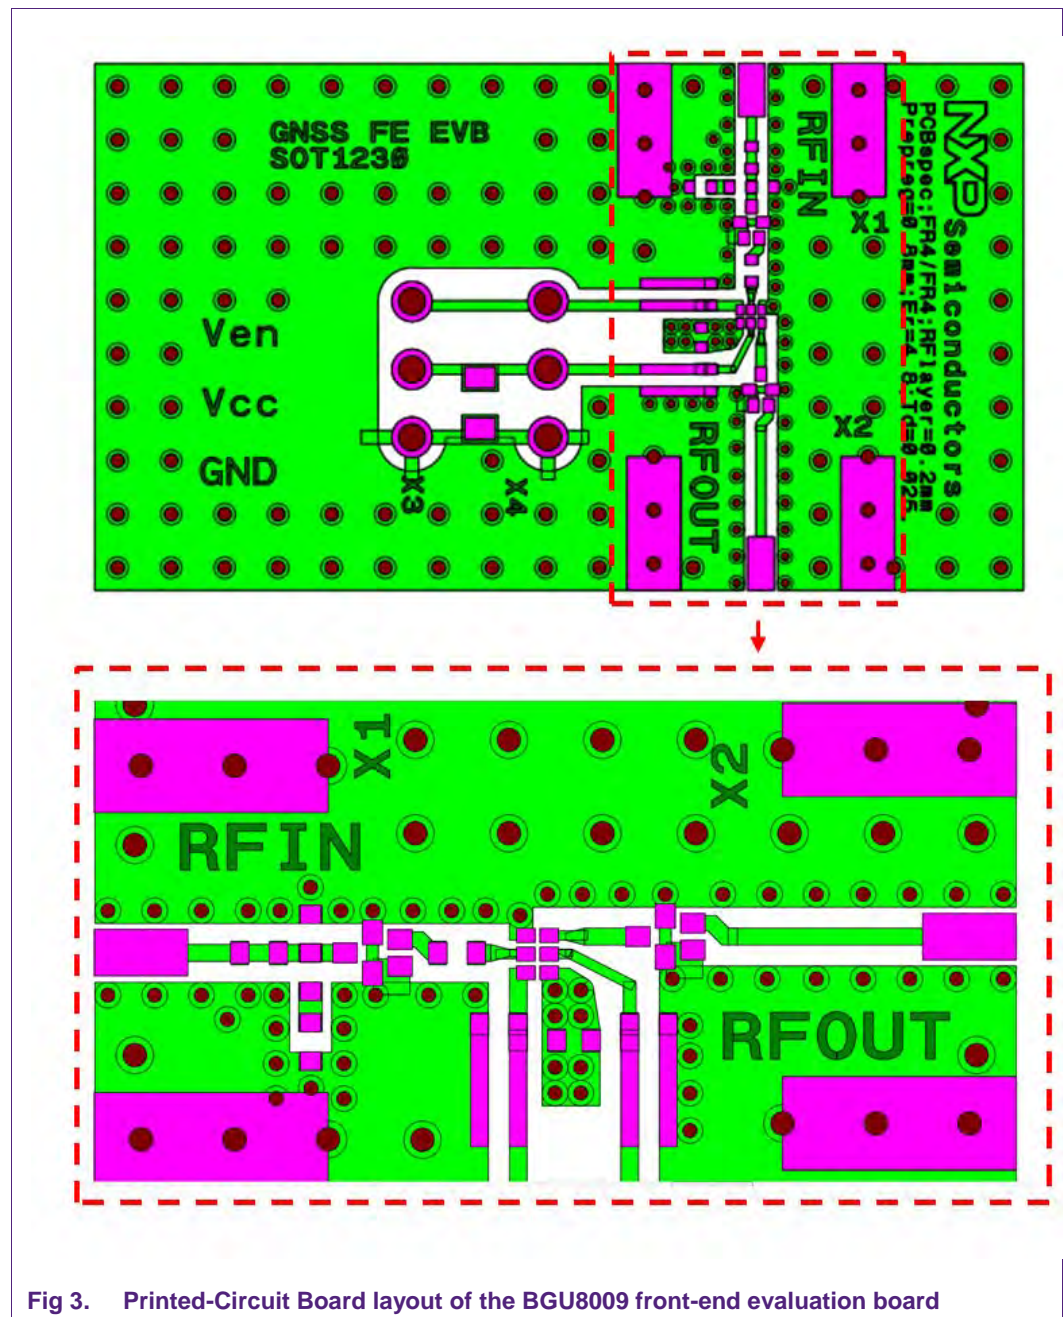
GNSS FE EVB
SOT1230

Ven
Vcc
GND

X3
X4

RFIN
X1
RFOUT
X2

NXP Semiconductors
PCBspec:FR4/FR4:RFlayer=0.2mm
Prepreg=0.2mm;Er=4.6;Td=0.025

X1
RFIN
X2
RFOUT

Fig 3. Printed-Circuit Board layout of the BGU8009 front-end evaluation board